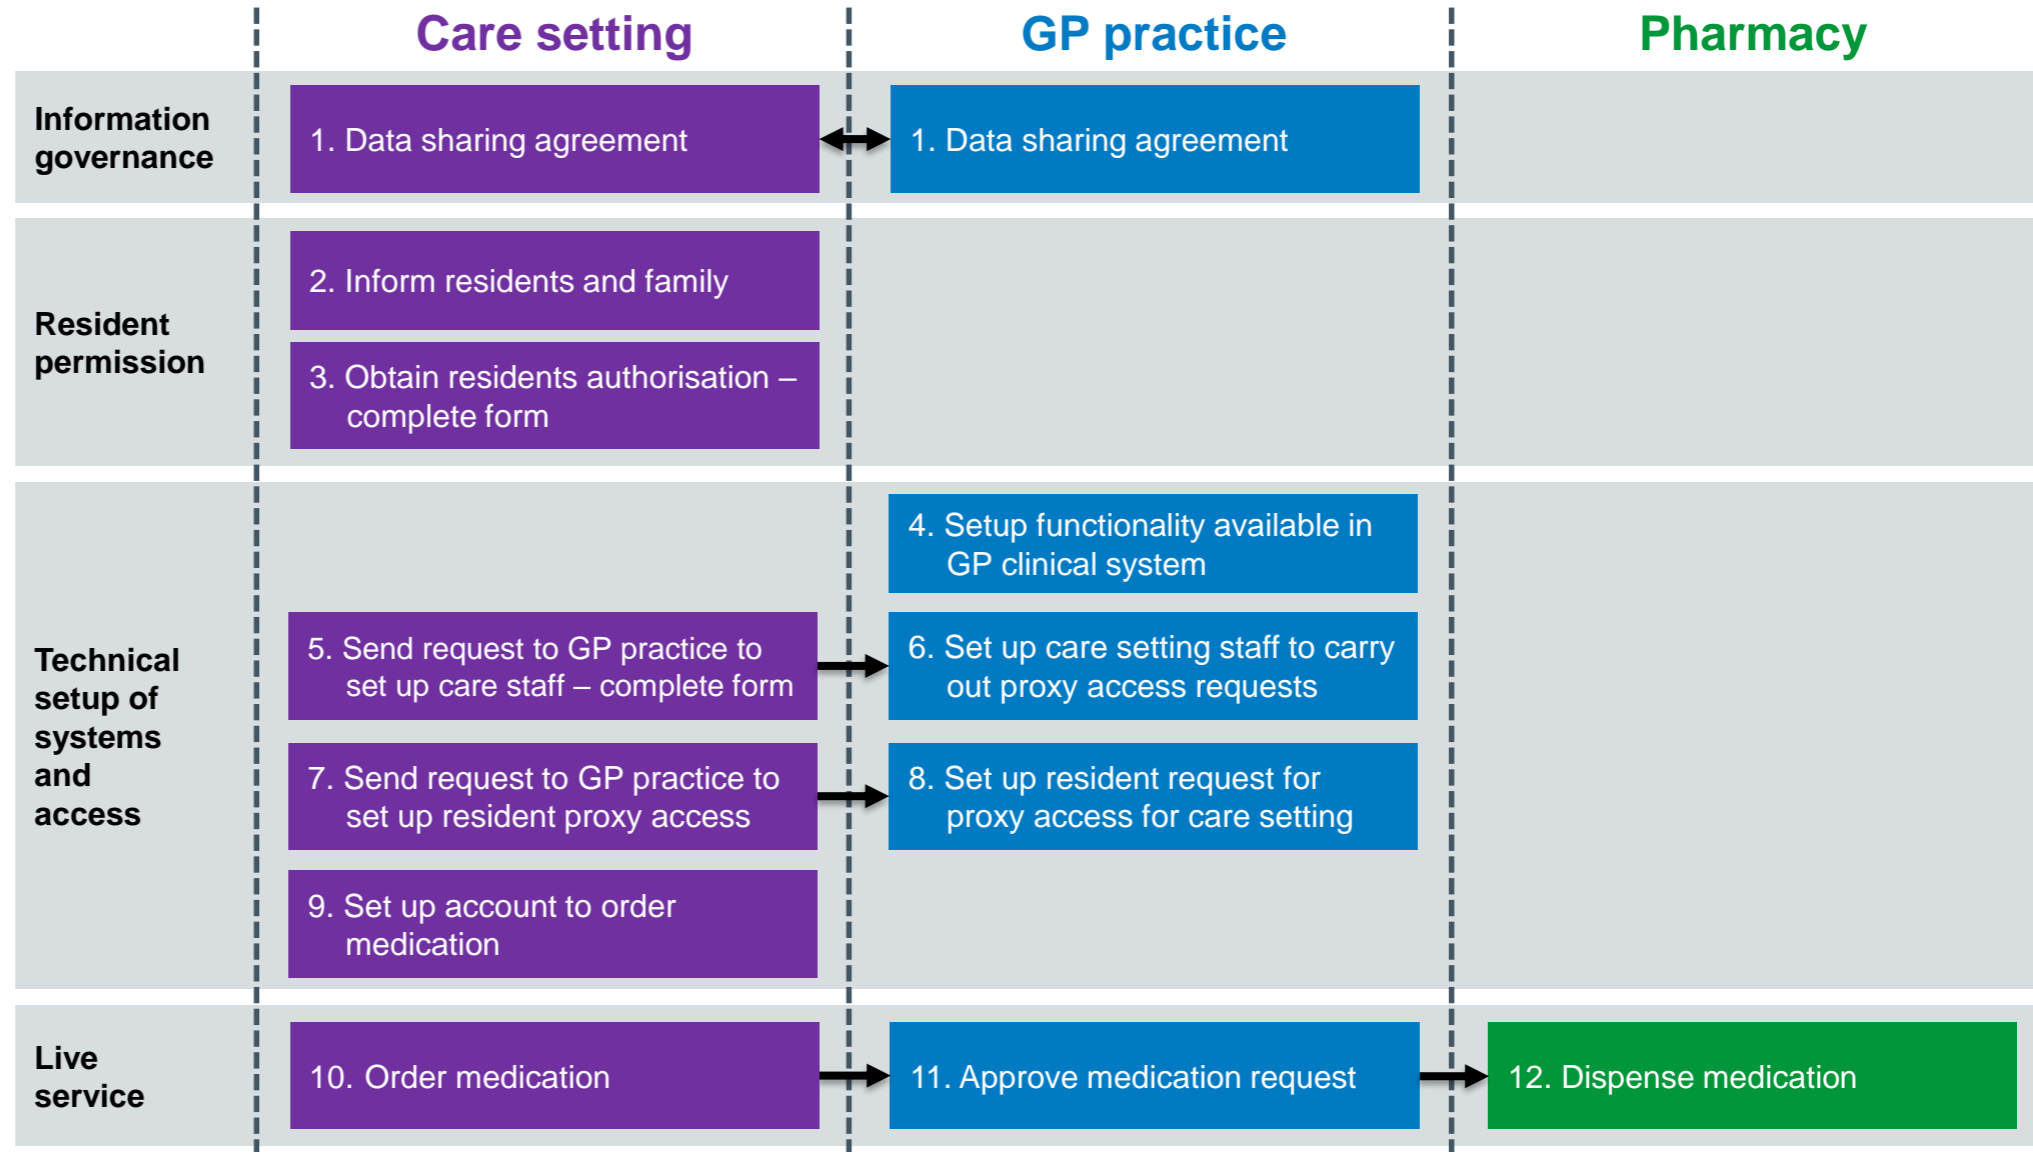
| | Care setting | GP practice | Pharmacy |
|---|---|---|---|
| Information governance | 1. Data sharing agreement | 1. Data sharing agreement | |
| Resident permission | 2. Inform residents and family<br>3. Obtain residents authorisation – complete form | | |
| Technical setup of systems and access | 5. Send request to GP practice to set up care staff – complete form<br>7. Send request to GP practice to set up resident proxy access<br>9. Set up account to order medication | 4. Setup functionality available in GP clinical system<br>6. Set up care setting staff to carry out proxy access requests<br>8. Set up resident request for proxy access for care setting | |
| Live service | 10. Order medication | 11. Approve medication request | 12. Dispense medication |